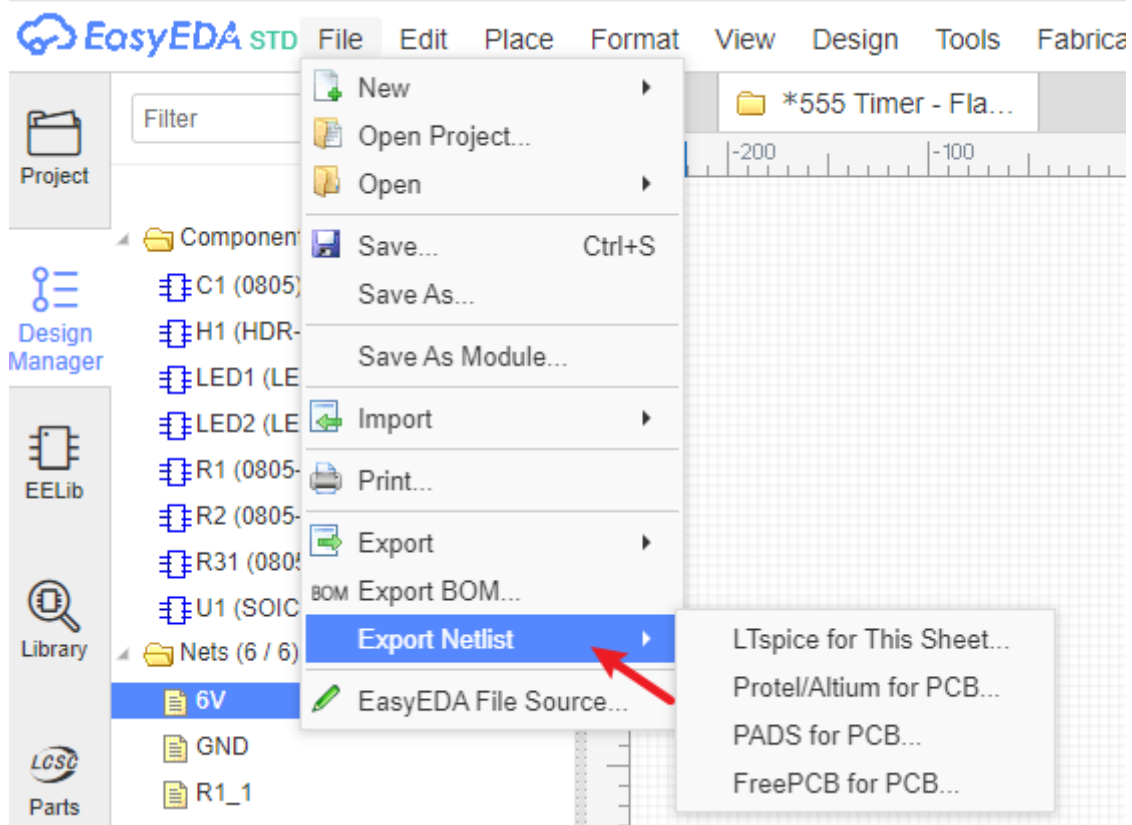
EasyEDA STD File Edit Place Format View Design Tools Fabrica

Project

Design Manager

EELib

Library

LCSC Parts

Filter

Component

C1 (0805)

H1 (HDR-

LED1 (LE

LED2 (LE

R1 (0805-

R2 (0805-

R31 (0805

U1 (SOIC

Nets (6 / 6)

6V

GND

R1_1

New

Open Project...

Open

Save... Ctrl+S

Save As...

Save As Module...

Import

Print...

Export

BOM Export BOM...

Export Netlist

EasyEDA File Source...

LTspice for This Sheet...

Protel/Altium for PCB...

PADS for PCB...

FreePCB for PCB...

*555 Timer - Fla...

-200

-100